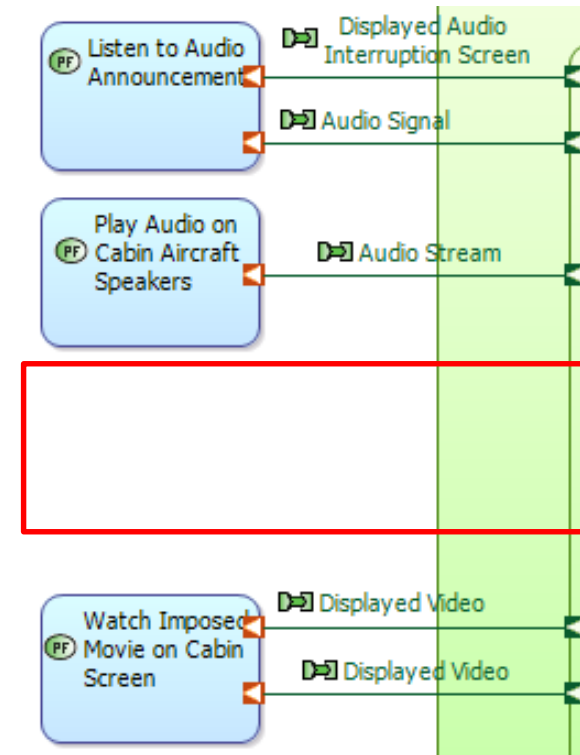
PF Listen to Audio Announcement

Displayed Audio Interruption Screen

Audio Signal

PF Play Audio on Cabin Aircraft Speakers

Audio Stream

PF Watch Imposed Movie on Cabin Screen

Displayed Video

Displayed Video